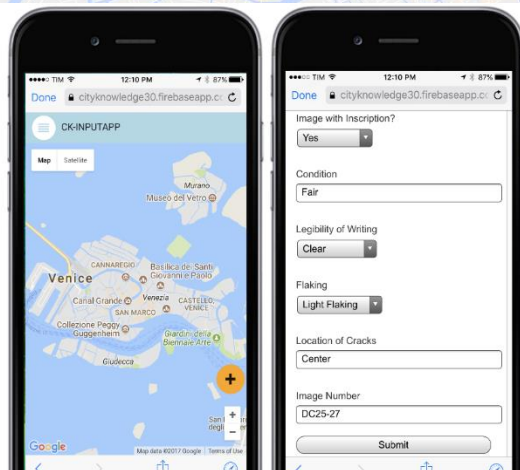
●●●○○ TIM 12:10 PM 87%
Done cityknowledge30.firebaseapp.com
CK-INPUTAPP
Map Satellite
Murano
Museo del Vetro
CANNAREGIO
Venice
Basilica dei Santi Giovanni e Paolo
Canal Grande
Venezia
CASTELLO, VENICE
SAN MARCO
Collezione Peggy Guggenheim
Giardini della Biennale Arte
Giudecca
+
+
−
Google
Map data ©2017 Google Terms of Use

●●●○○ TIM 12:10 PM 87%
Done cityknowledge30.firebaseapp.co
Image with Inscription?
Yes
Condition
Fair
Legibility of Writing
Clear
Flaking
Light Flaking
Location of Cracks
Center
Image Number
DC25-27
Submit